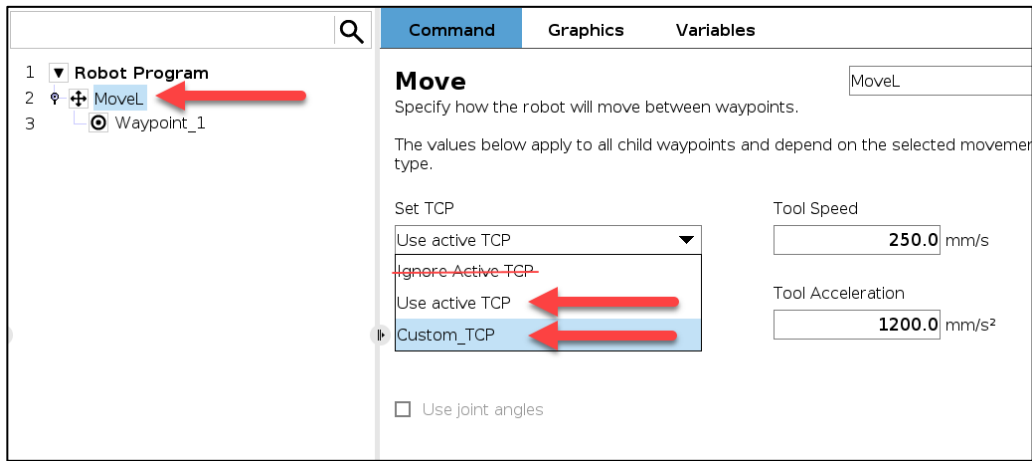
1 Robot Program
2 MoveL
3 Waypoint_1

Command Graphics Variables

Move

MoveL

Specify how the robot will move between waypoints.

The values below apply to all child waypoints and depend on the selected movemer type.

Set TCP

Use active TCP

Ignore Active TCP

Use active TCP

Custom_TCP

Tool Speed

250.0 mm/s

Tool Acceleration

1200.0 mm/s²

Use joint angles